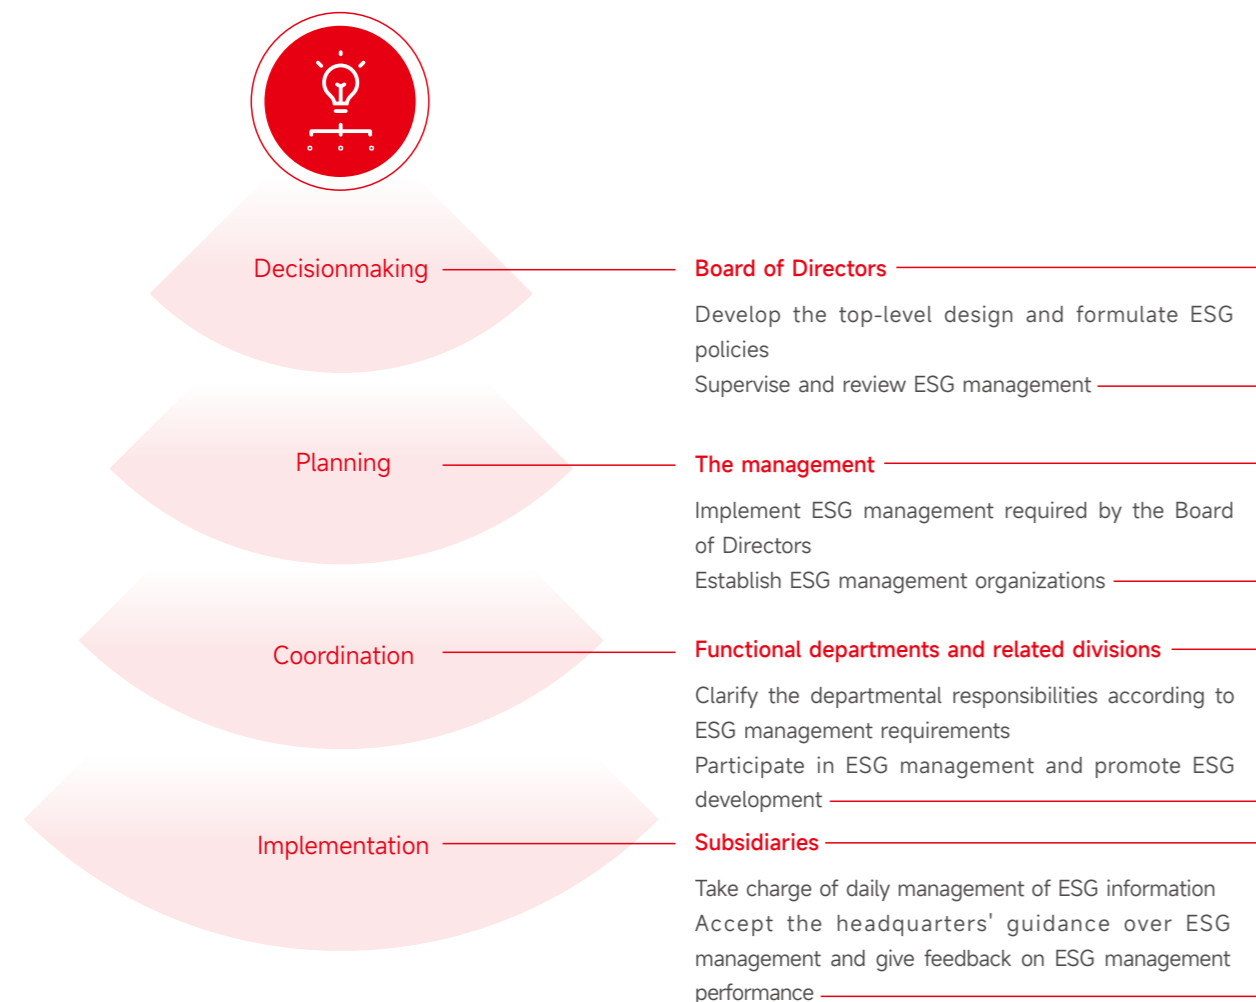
Decisionmaking

Board of Directors

Develop the top-level design and formulate ESG policies
Supervise and review ESG management

Planning

The management

Implement ESG management required by the Board of Directors
Establish ESG management organizations

Coordination

Functional departments and related divisions

Clarify the departmental responsibilities according to ESG management requirements
Participate in ESG management and promote ESG development

Implementation

Subsidiaries

Take charge of daily management of ESG information
Accept the headquarters' guidance over ESG management and give feedback on ESG management performance